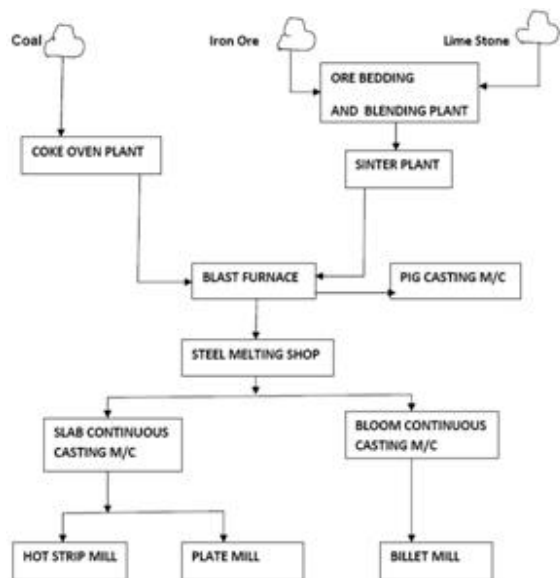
Coal

Iron Ore

Lime Stone

ORE BEDDING AND BLENDING PLANT

COKE OVEN PLANT

SINTER PLANT

BLAST FURNACE

PIG CASTING M/C

STEEL MELTING SHOP

SLAB CONTINUOUS CASTING M/C

BLOOM CONTINUOUS CASTING M/C

HOT STRIP MILL

PLATE MILL

BILLET MILL